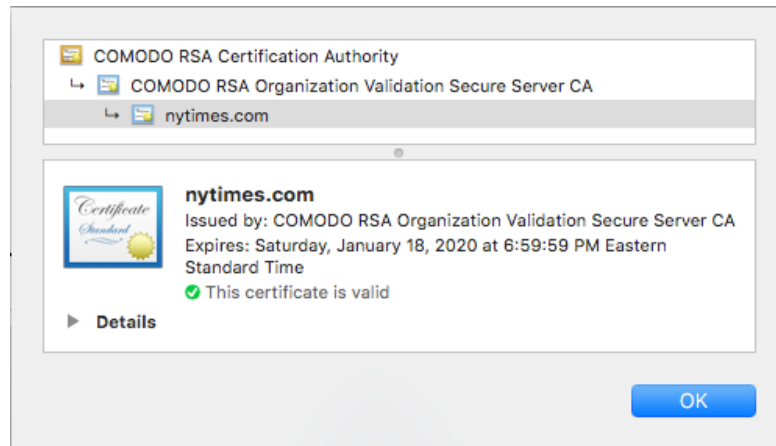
COMODO RSA Certification Authority
↳ COMODO RSA Organization Validation Secure Server CA
↳ nytimes.com

Certificate Standard

nytimes.com
Issued by: COMODO RSA Organization Validation Secure Server CA
Expires: Saturday, January 18, 2020 at 6:59:59 PM Eastern Standard Time
This certificate is valid

Details

OK